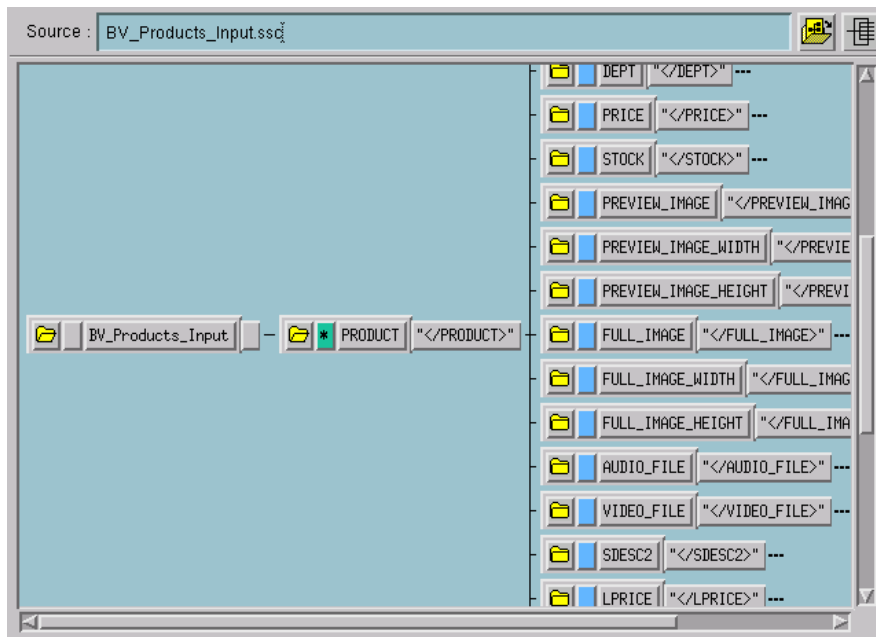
Source : BV_Products_Input.ssc

BV_Products_Input

* PRODUCT "</PRODUCT>"

DEPT "</DEPT>"

PRICE "</PRICE>"

STOCK "</STOCK>"

PREVIEW_IMAGE "</PREVIEW_IMAG

PREVIEW_IMAGE_WIDTH "</PREVIE

PREVIEW_IMAGE_HEIGHT "</PREVI

FULL_IMAGE "</FULL_IMAGE>"

FULL_IMAGE_WIDTH "</FULL_IMAG

FULL_IMAGE_HEIGHT "</FULL_IMA

AUDIO_FILE "</AUDIO_FILE>"

VIDEO_FILE "</VIDEO_FILE>"

SDESC2 "</SDESC2>"

LPRICE "</LPRICE>"